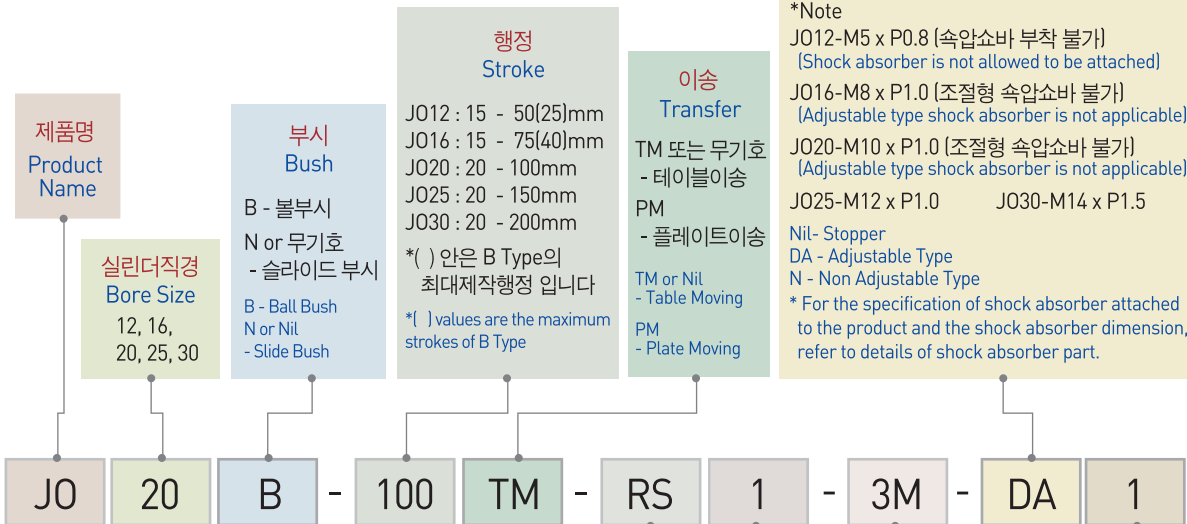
제품명
Product Name

실린더직경
Bore Size
12, 16, 20, 25, 30

부시
Bush
B - 볼부시
N or 무기호
- 슬라이드 부시
B - Ball Bush
N or Nil
- Slide Bush

행정
Stroke
JO12 : 15 - 50(25)mm
JO16 : 15 - 75(40)mm
JO20 : 20 - 100mm
JO25 : 20 - 150mm
JO30 : 20 - 200mm
*( ) 안은 B Type의 최대제작행정 입니다
*( ) values are the maximum strokes of B Type

이송
Transfer
TM 또는 무기호
- 테이블이송
PM
- 플레이트이송
TM or Nil
- Table Moving
PM
- Plate Moving

*Note
JO12-M5 x P0.8 (쇽압쇼바 부착 불가)
(Shock absorber is not allowed to be attached)
JO16-M8 x P1.0 (조절형 쇽압쇼바 불가)
(Adjustable type shock absorber is not applicable)
JO20-M10 x P1.0 (조절형 쇽압쇼바 불가)
(Adjustable type shock absorber is not applicable)
JO25-M12 x P1.0 JO30-M14 x P1.5
Nil- Stopper
DA - Adjustable Type
N - Non Adjustable Type
* For the specification of shock absorber attached to the product and the shock absorber dimension, refer to details of shock absorber part.

JO 20 B - 100 TM - RS 1 - 3M - DA 1